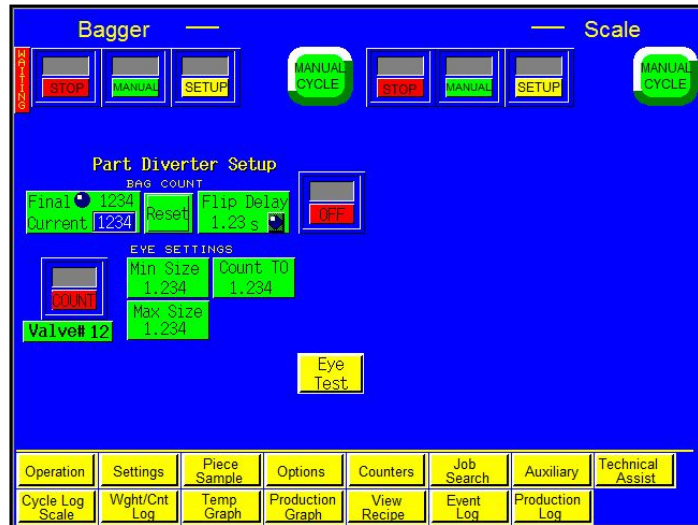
Bagger

Scale

WAITING

STOP

MANUAL

SETUP

MANUAL CYCLE

STOP

MANUAL

SETUP

MANUAL CYCLE

Part Diverter Setup

BAG COUNT

Final 1234

Current 1234

Reset

Flip Delay 1.23 s

OFF

EYE SETTINGS

COUNT

Min Size 1.234

Count TO 1.234

Max Size 1.234

Valve# 12

Eye Test

Operation

Settings

Piece Sample

Options

Counters

Job Search

Auxiliary

Technical Assist

Cycle Log Scale

Wght/Cnt Log

Temp Graph

Production Graph

View Recipe

Event Log

Production Log